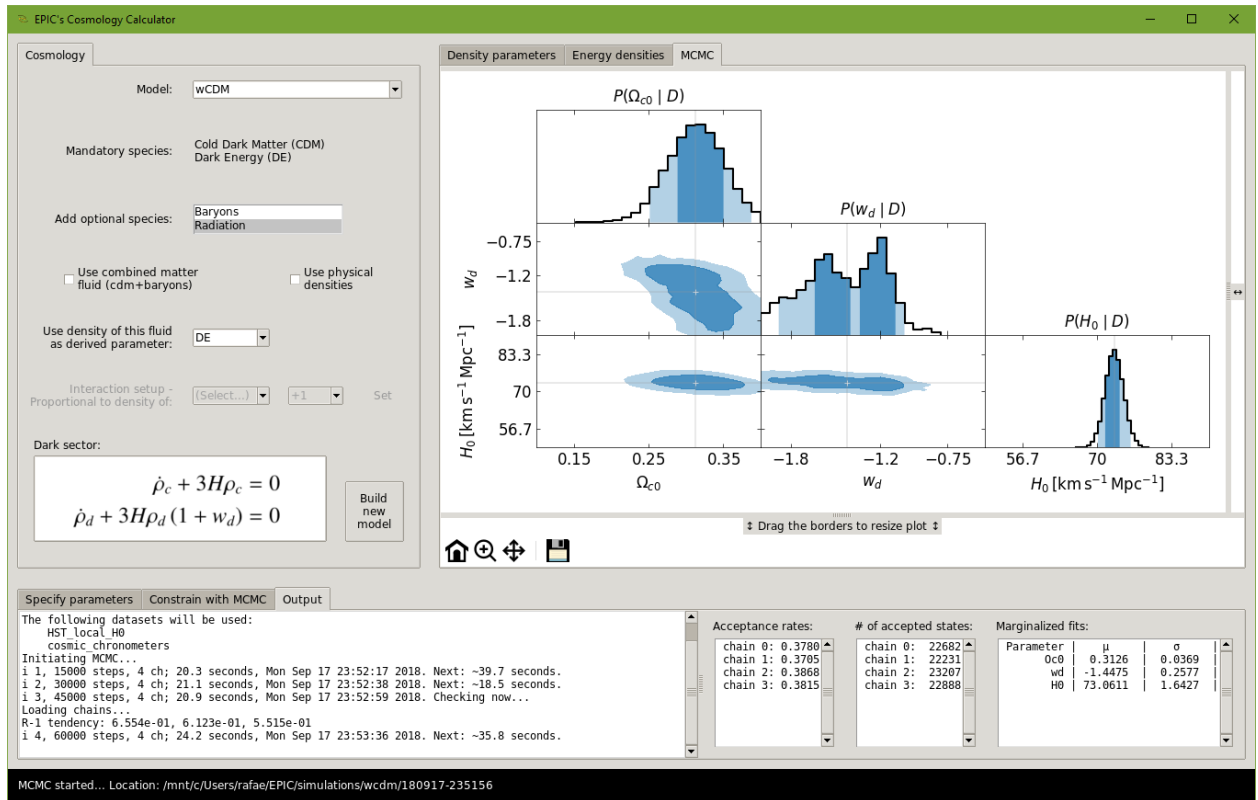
EPIC's Cosmology Calculator

Cosmology

Model: wCDM

Mandatory species: Cold Dark Matter (CDM) Dark Energy (DE)

Add optional species: Baryons Radiation

Use combined matter fluid (cdm+baryons)

Use physical densities

Use density of this fluid as derived parameter: DE

Interaction setup - Proportional to density of: (Select...) +1 Set

Dark sector:

$\dot{\rho}_c + 3H\rho_c = 0$
$\dot{\rho}_d + 3H\rho_d(1 + w_d) = 0$

Build new model

Density parameters | Energy densities | MCMC

$P(\Omega_{c0} \mid D)$

$P(w_d \mid D)$

$P(H_0 \mid D)$

$w_d$

−0.75
−1.2
−1.8

$H_0\,[\mathrm{km\,s^{-1}\,Mpc^{-1}}]$

83.3
70
56.7

0.15 0.25 0.35
$\Omega_{c0}$

−1.8 −1.2 −0.75
$w_d$

56.7 70 83.3
$H_0\,[\mathrm{km\,s^{-1}\,Mpc^{-1}}]$

↕ Drag the borders to resize plot ↕

Specify parameters | Constrain with MCMC | Output

The following datasets will be used:
HST_local_H0
cosmic_chronometers
Initiating MCMC...
i 1, 15000 steps, 4 ch; 20.3 seconds, Mon Sep 17 23:52:17 2018. Next: ~39.7 seconds.
i 2, 30000 steps, 4 ch; 21.1 seconds, Mon Sep 17 23:52:38 2018. Next: ~18.5 seconds.
i 3, 45000 steps, 4 ch; 20.9 seconds, Mon Sep 17 23:52:59 2018. Checking now...
Loading chains...
R-1 tendency: 6.554e-01, 6.123e-01, 5.515e-01
i 4, 60000 steps, 4 ch; 24.2 seconds, Mon Sep 17 23:53:36 2018. Next: ~35.8 seconds.

Acceptance rates:
chain 0: 0.3780
chain 1: 0.3705
chain 2: 0.3868
chain 3: 0.3815

# of accepted states:
chain 0: 22682
chain 1: 22231
chain 2: 23207
chain 3: 22888

Marginalized fits:

| Parameter | μ | σ |
|---|---|---|
| Oc0 | 0.3126 | 0.0369 |
| wd | -1.4475 | 0.2577 |
| H0 | 73.0611 | 1.6427 |

MCMC started... Location: /mnt/c/Users/rafae/EPIC/simulations/wcdm/180917-235156